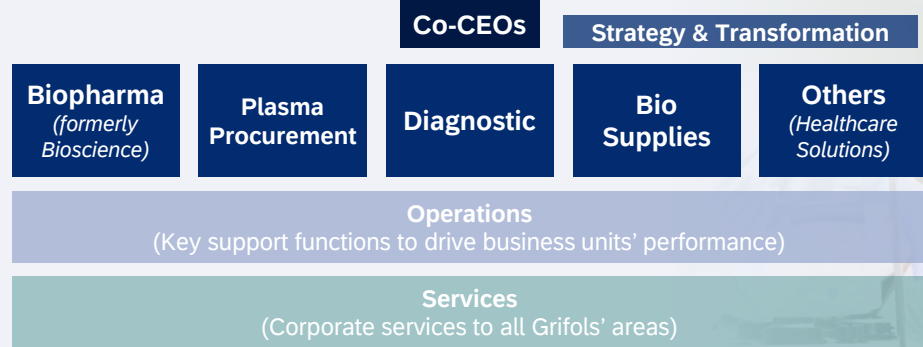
Co-CEOs

Strategy & Transformation

Biopharma
(formerly Bioscience)

Plasma Procurement

Diagnostic

Bio Supplies

Others
(Healthcare Solutions)

Operations
(Key support functions to drive business units' performance)

Services
(Corporate services to all Grifols' areas)